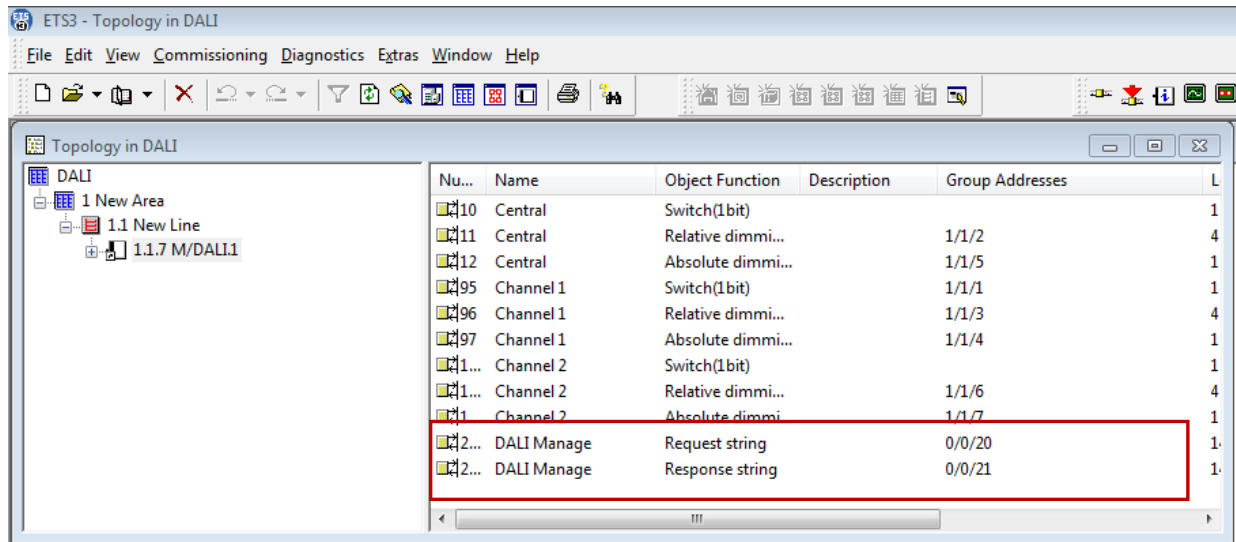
ETS3 - Topology in DALI

File Edit View Commissioning Diagnostics Extras Window Help

Topology in DALI

DALI
1 New Area
1.1 New Line
1.1.7 M/DALI.1

| Nu... | Name | Object Function | Description | Group Addresses | L |
|---|---|---|---|---|---|
| 10 | Central | Switch(1bit) | | | 1 |
| 11 | Central | Relative dimmi... | | 1/1/2 | 4 |
| 12 | Central | Absolute dimmi... | | 1/1/5 | 1 |
| 95 | Channel 1 | Switch(1bit) | | 1/1/1 | 1 |
| 96 | Channel 1 | Relative dimmi... | | 1/1/3 | 4 |
| 97 | Channel 1 | Absolute dimmi... | | 1/1/4 | 1 |
| 1... | Channel 2 | Switch(1bit) | | | 1 |
| 1... | Channel 2 | Relative dimmi... | | 1/1/6 | 4 |
| 1... | Channel 2 | Absolute dimmi... | | 1/1/7 | 1 |
| 2... | DALI Manage | Request string | | 0/0/20 | 1 |
| 2... | DALI Manage | Response string | | 0/0/21 | 1 |